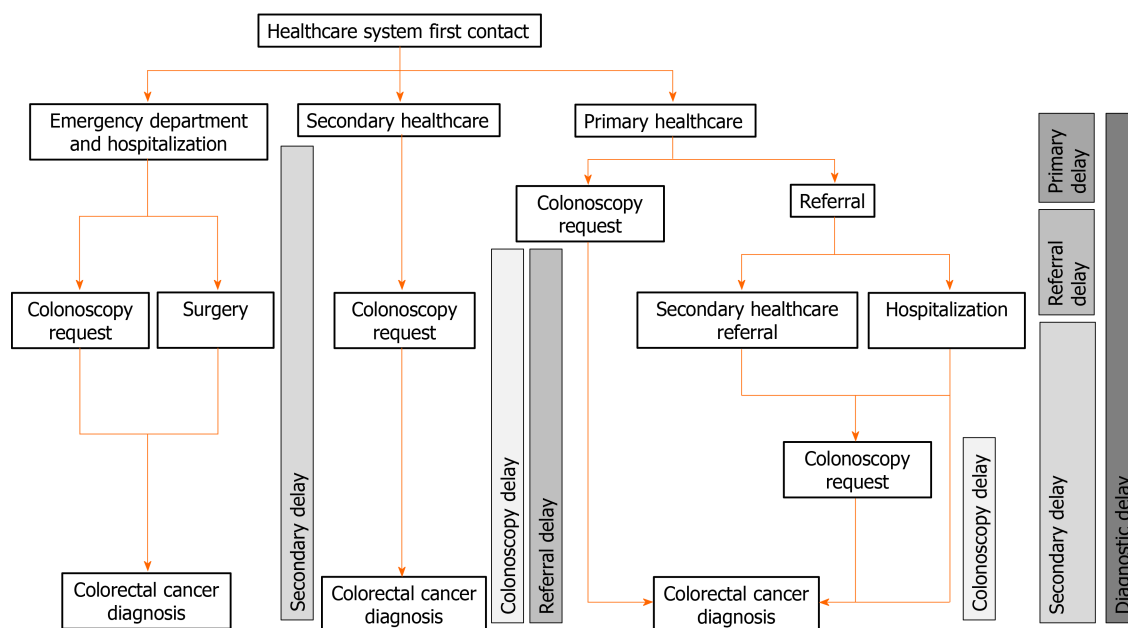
Healthcare system first contact

Emergency department and hospitalization

Secondary healthcare

Primary healthcare

Primary delay

Colonoscopy request

Referral

Referral delay

Colonoscopy request

Surgery

Colonoscopy request

Secondary healthcare referral

Hospitalization

Colonoscopy request

Secondary delay

Colonoscopy delay

Referral delay

Colonoscopy delay

Secondary delay

Diagnostic delay

Colorectal cancer diagnosis

Colorectal cancer diagnosis

Colorectal cancer diagnosis